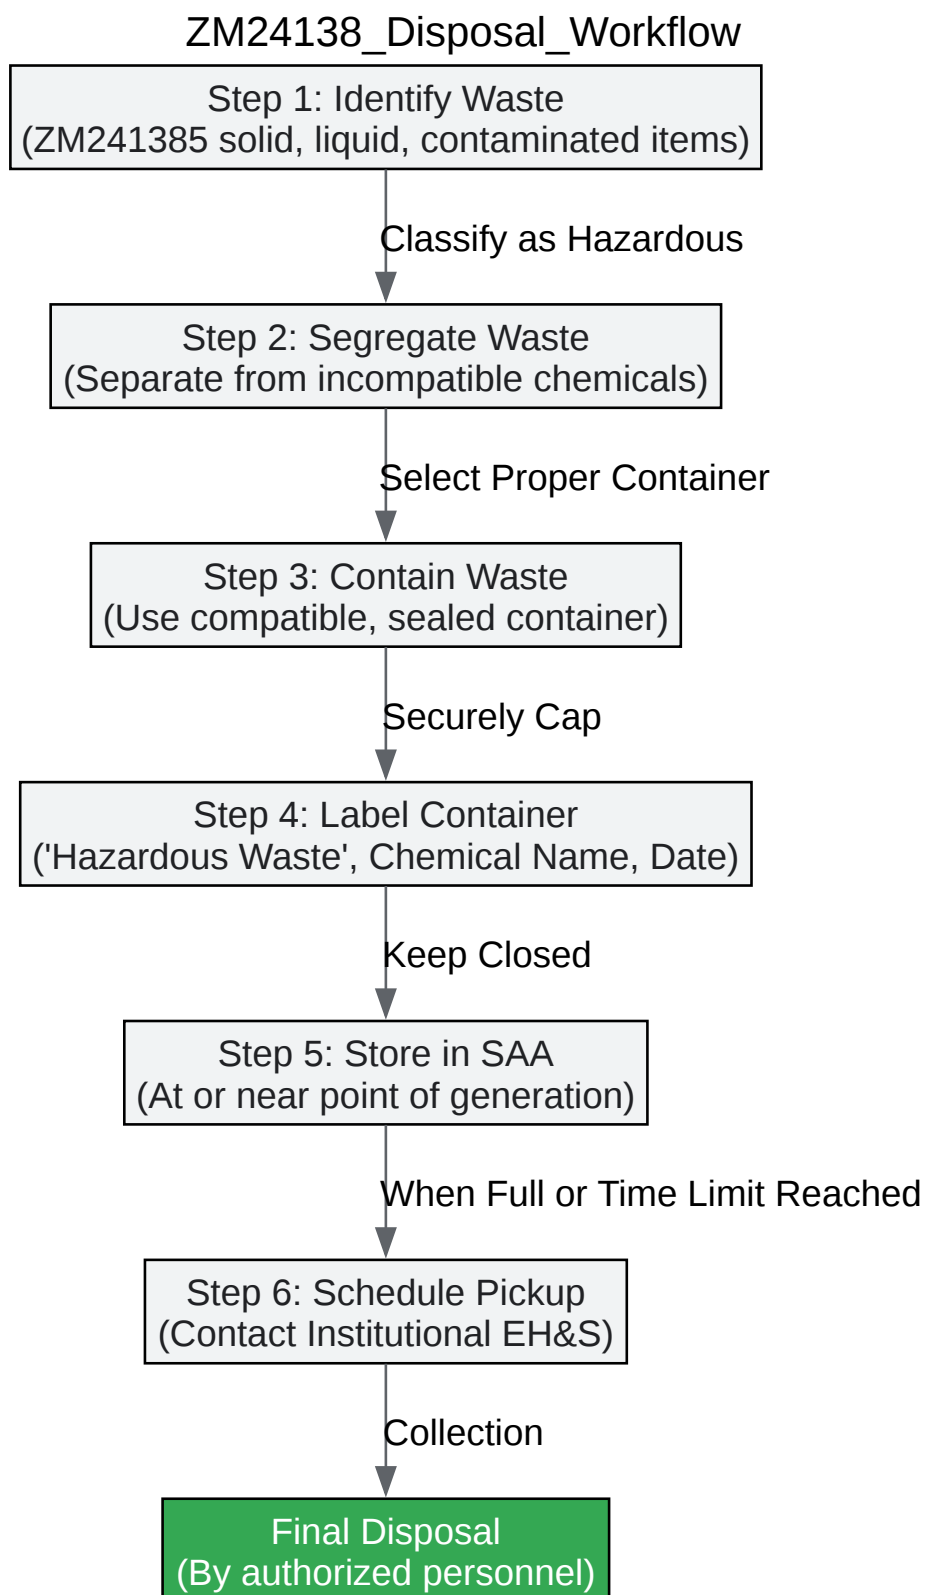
ZM24138_Disposal_Workflow

Step 1: Identify Waste
(ZM241385 solid, liquid, contaminated items)

Classify as Hazardous

Step 2: Segregate Waste
(Separate from incompatible chemicals)

Select Proper Container

Step 3: Contain Waste
(Use compatible, sealed container)

Securely Cap

Step 4: Label Container
('Hazardous Waste', Chemical Name, Date)

Keep Closed

Step 5: Store in SAA
(At or near point of generation)

When Full or Time Limit Reached

Step 6: Schedule Pickup
(Contact Institutional EH&S)

Collection

Final Disposal
(By authorized personnel)